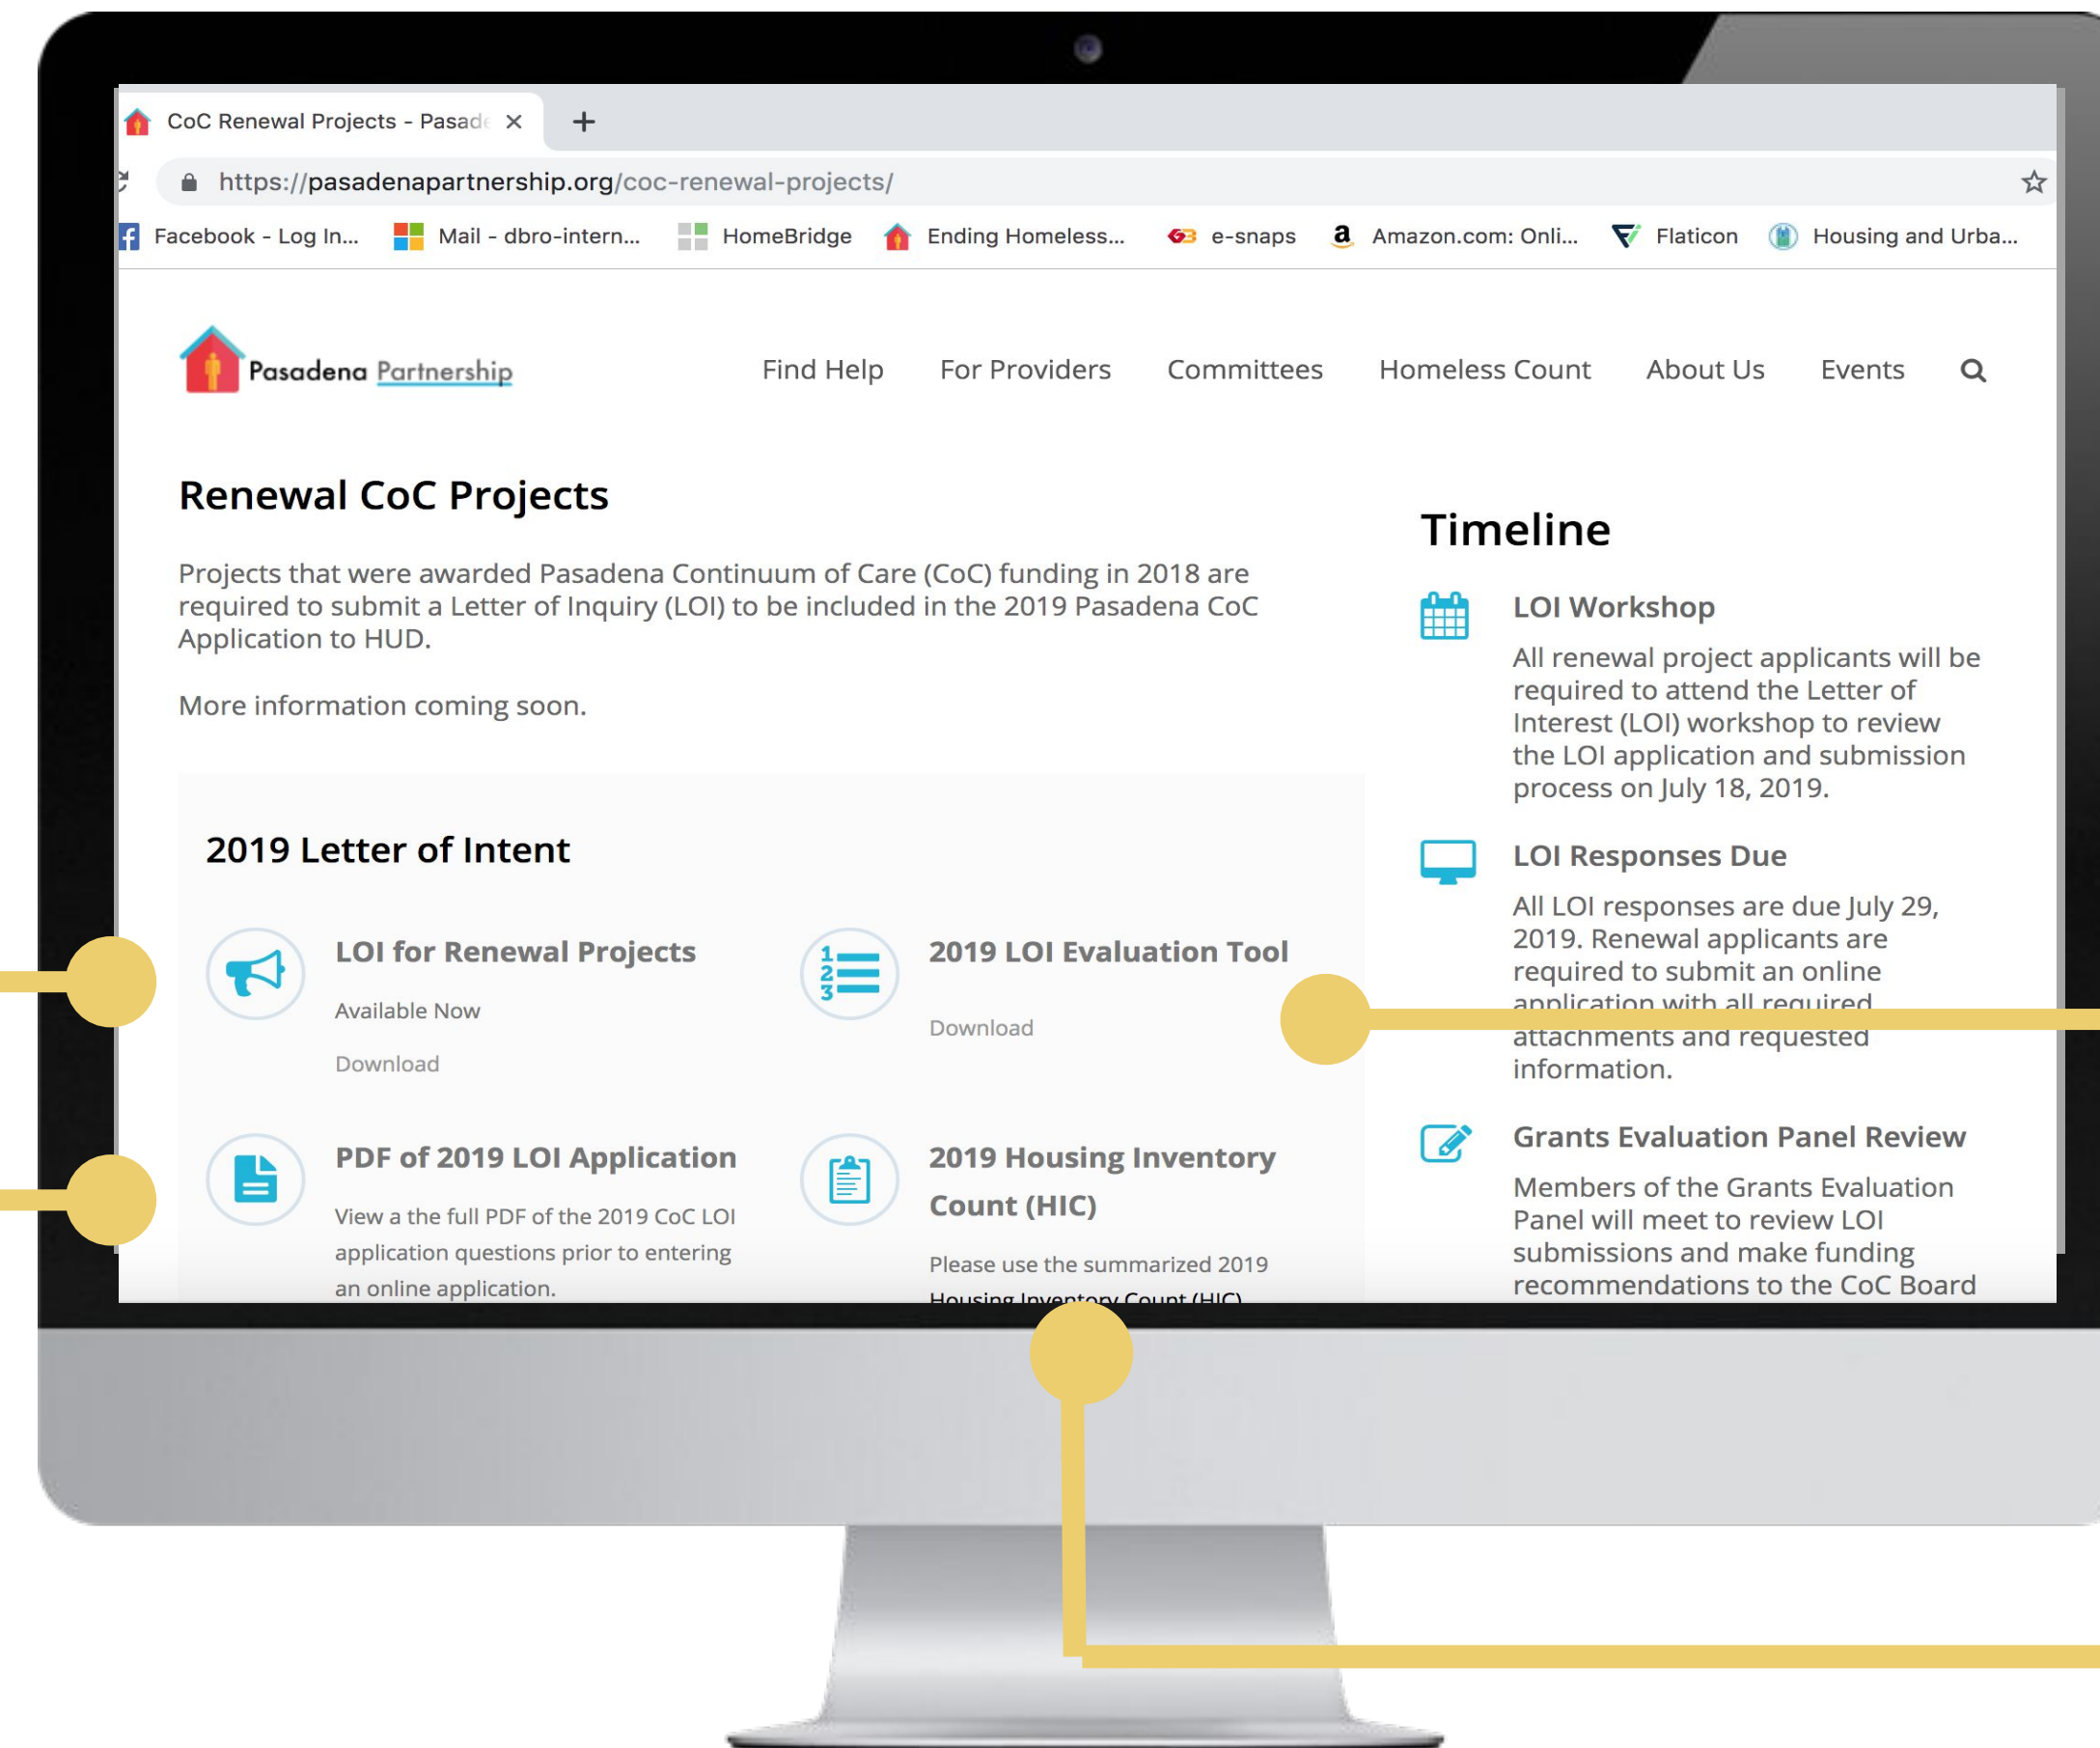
CoC Renewal Projects - Pasad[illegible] ×
+
https://pasadenapartnership.org/coc-renewal-projects/
Facebook - Log In... Mail - dbro-intern... HomeBridge Ending Homeless... e-snaps Amazon.com: Onli... Flaticon Housing and Urba...

Pasadena Partnership
Find Help For Providers Committees Homeless Count About Us Events

Renewal CoC Projects

Projects that were awarded Pasadena Continuum of Care (CoC) funding in 2018 are required to submit a Letter of Inquiry (LOI) to be included in the 2019 Pasadena CoC Application to HUD.

More information coming soon.

2019 Letter of Intent

LOI for Renewal Projects
Available Now
Download

2019 LOI Evaluation Tool
Download

PDF of 2019 LOI Application
View a the full PDF of the 2019 CoC LOI application questions prior to entering an online application.

2019 Housing Inventory Count (HIC)
Please use the summarized 2019 Housing Inventory Count (HIC)

Timeline

LOI Workshop
All renewal project applicants will be required to attend the Letter of Interest (LOI) workshop to review the LOI application and submission process on July 18, 2019.

LOI Responses Due
All LOI responses are due July 29, 2019. Renewal applicants are required to submit an online application with all required attachments and requested information.

Grants Evaluation Panel Review
Members of the Grants Evaluation Panel will meet to review LOI submissions and make funding recommendations to the CoC Board